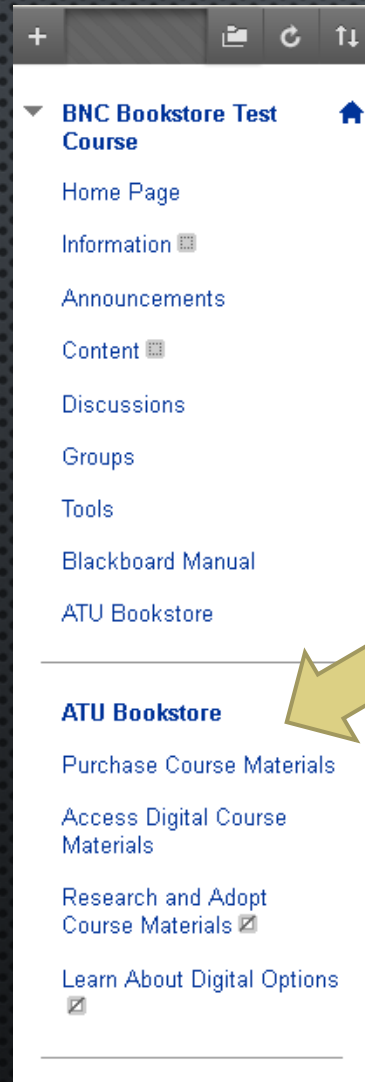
+

BNC Bookstore Test Course

Home Page

Information

Announcements

Content

Discussions

Groups

Tools

Blackboard Manual

ATU Bookstore

ATU Bookstore

Purchase Course Materials

Access Digital Course Materials

Research and Adopt Course Materials

Learn About Digital Options